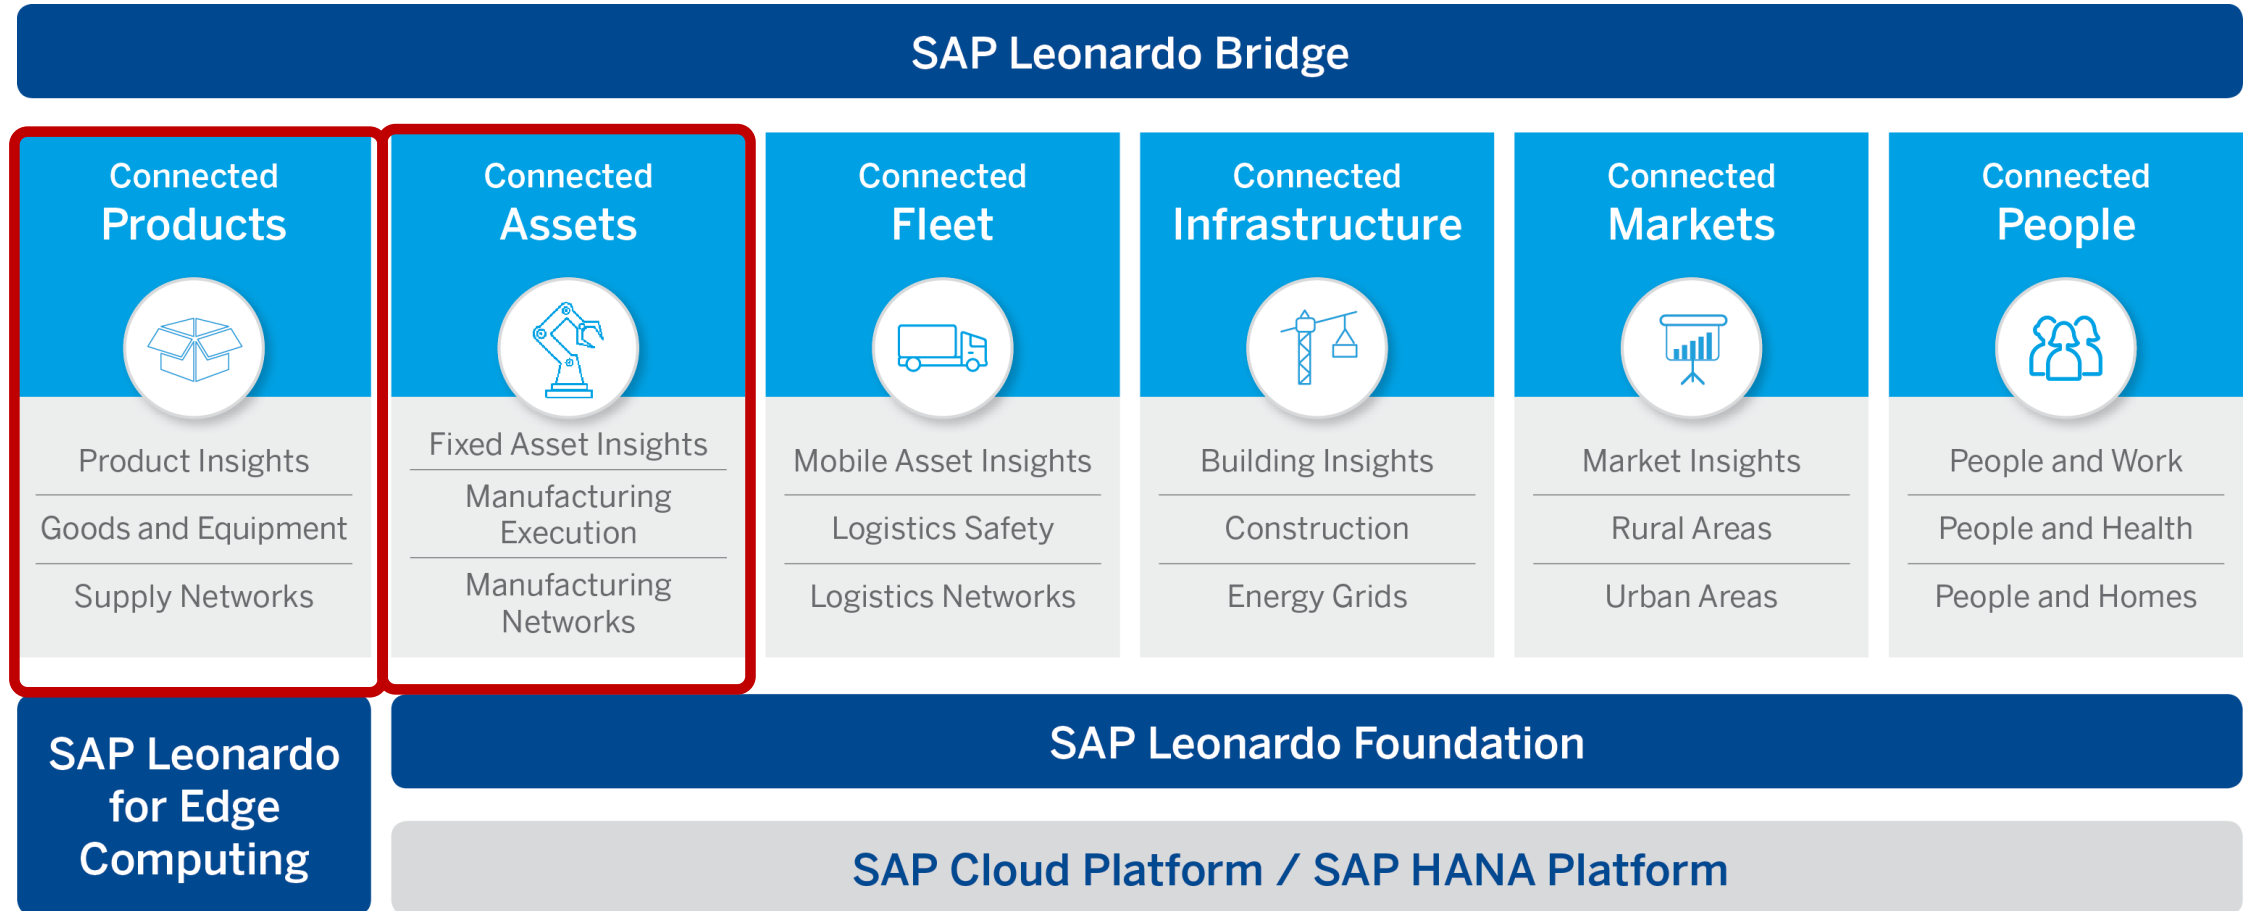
SAP Leonardo Bridge

Connected
Products

Product Insights
Goods and Equipment
Supply Networks

Connected
Assets

Fixed Asset Insights
Manufacturing Execution
Manufacturing Networks

Connected
Fleet

Mobile Asset Insights
Logistics Safety
Logistics Networks

Connected
Infrastructure

Building Insights
Construction
Energy Grids

Connected
Markets

Market Insights
Rural Areas
Urban Areas

Connected
People

People and Work
People and Health
People and Homes

SAP Leonardo for Edge Computing

SAP Leonardo Foundation

SAP Cloud Platform / SAP HANA Platform